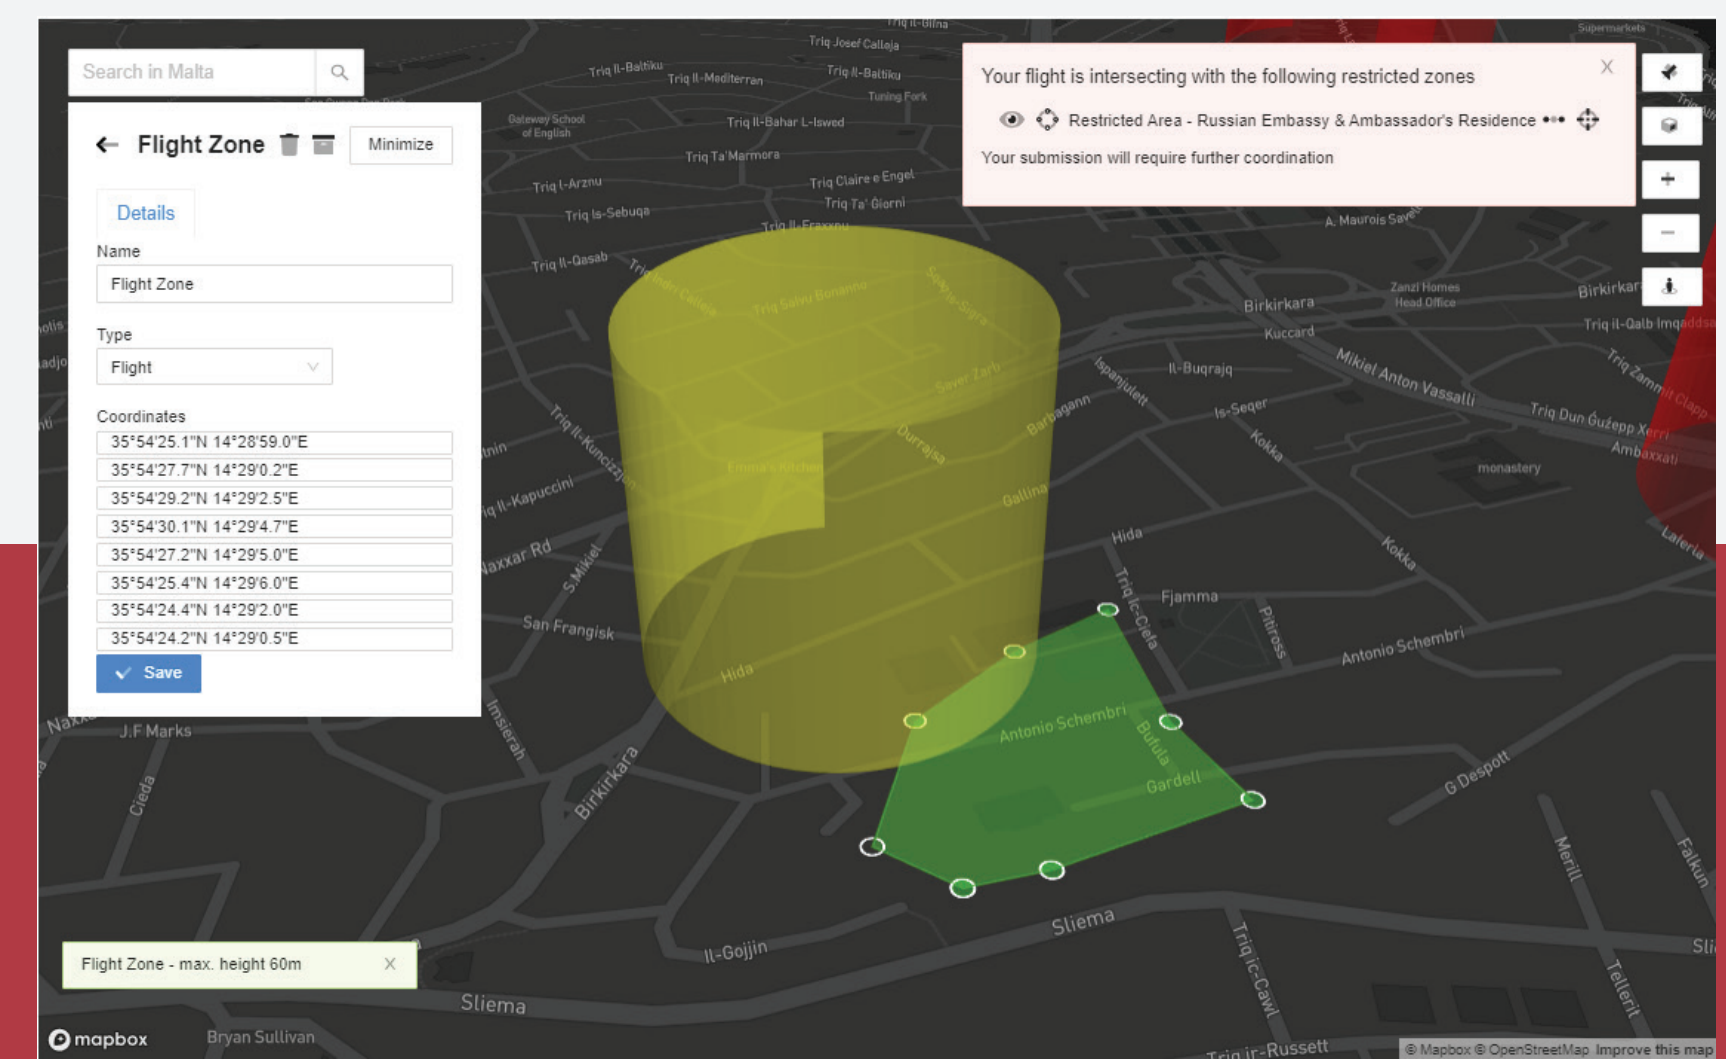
Search in Malta

Flight Zone

Minimize

Details

Name

Flight Zone

Type

Flight

Coordinates

35°54'25.1"N 14°28'59.0"E

35°54'27.7"N 14°29'0.2"E

35°54'29.2"N 14°29'2.5"E

35°54'30.1"N 14°29'4.7"E

35°54'27.2"N 14°29'5.0"E

35°54'25.4"N 14°29'6.0"E

35°54'24.4"N 14°29'2.0"E

35°54'24.2"N 14°29'0.5"E

Save

Your flight is intersecting with the following restricted zones

Restricted Area - Russian Embassy & Ambassador's Residence

Your submission will require further coordination

Flight Zone - max. height 60m

Triq Josef Calleja
Triq Il-Baltiku
Triq Il-Mediterran
Triq Il-Baltiku
Tuning Fork
Gateway School of English
Triq Il-Bahar L-Iswed
Triq Ta'Marmora
Triq L-Arznu
Triq Claire e Engel
Triq Ta' Giorni
Triq Is-Sebuqa
Triq Il-Qasab
A. Maurois
Birkirkara
Kuccard
Zanzi Homes Head Office
Birkirkar
Triq il-Qalb Imqaddsa
Mikiel Anton Vassalli
Triq Dun Ġużepp Xerri
Ambaxxati
Il-Buqrajq
Is-Seqer
Kokka
Barbaganni
Ispanjulett
Durrajsa
Gallina
Emma's Kitchen
Triq Il-Kuncizzjoni
Triq il-Kapuccini
Naxxar Rd
S.Mikiel
San Frangisk
Hida
Fjamma
Triq Ic-Cicla
Pitiross
Antonio Schembri
Bufula
Gardell
G Despott
monastery
Kokka
Laferla
J.F Marks
Cieda
Birkirkara
Imsierah
Naxx
Il-Gojjin
Sliema
Triq Ic-Cawl
Merill
Falkun
Tellerit
Triq ir-Russett
Sli
Bryan Sullivan
mapbox
© Mapbox © OpenStreetMap Improve this map